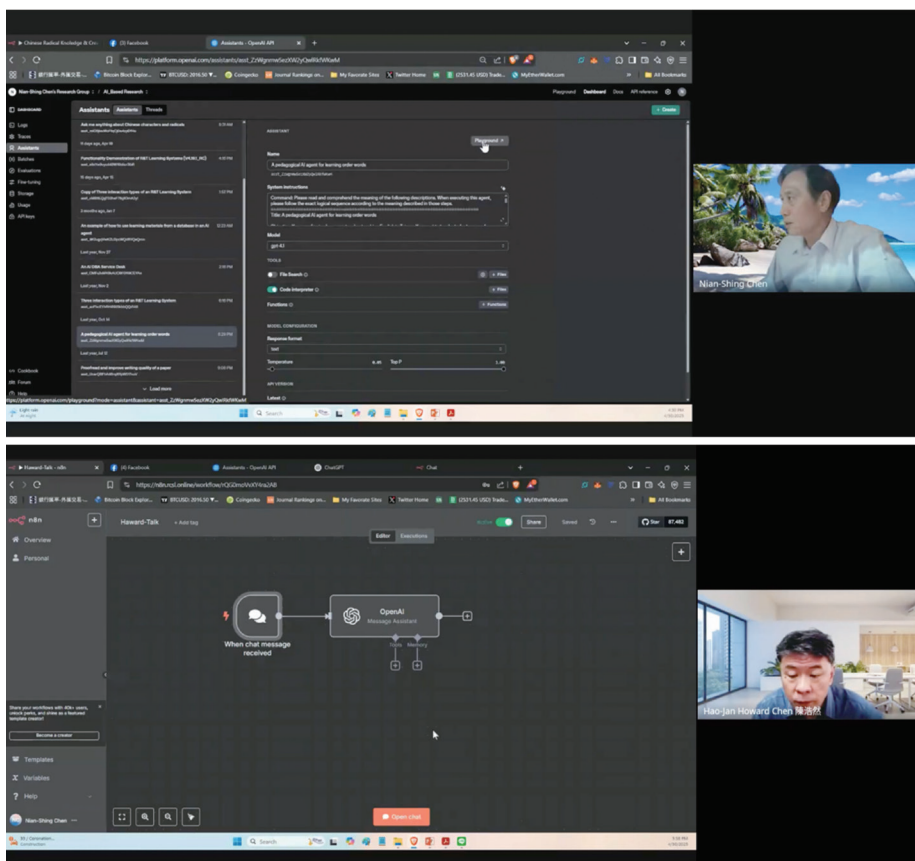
Chinese Radical Knowledge & Cr... (3) Facebook Assistants - OpenAI API

https://platform.openai.com/assistants/asst_ZzWgnmwSezW2yQwRkWWaM

Bitcoin Block Explor... BTCUSD: 2016.50 Coingecko Journal Rankings on... My Favorite Sites Twitter Home MyEtherWallet.com All Bookmarks

Nian-Shing Chen's Research Group / AI_Based Research

Playground Dashboard Docs API reference

Assistants Assistants Threads

+ Create

Logs
Traces
Assistants
Batches
Evaluations
Fine-tuning
Storage
Usage
API keys

Ask me anything about Chinese characters and radicals

Functionality Demonstration of N&T Learning Systems (HKJIU_MC)

Copy of Three interaction types of an N&T Learning System

An example of how to use learning materials from a database in an AI agent

Last year, Nov 27

An AI DNA Service Desk

Last year, Nov 2

Three interaction types of an N&T Learning System

Last year, Oct 14

A pedagogical AI agent for learning order words

Last year, Jul 12

Proofread and improve writing quality of a paper

Load more

Cookbook
Forum
Help

ASSISTANT

Playground

Name

A pedagogical AI agent for learning order words

System instructions

Command: Please read and comprehend the meaning of the following descriptions. When executing this agent, please follow the exact logical sequence according to the meaning described in three steps.
Title: A pedagogical AI agent for learning order words

Model

gpt-4o

TOOLS

File Search

+ Files

Code Interpreter

+ Files

Functions

+ Functions

MODEL CONFIGURATION

Response format

text

Temperature

Top P

API VERSION

Latest

Nian-Shing Chen

Haward-Talk - n8n (4) Facebook Assistants - OpenAI API ChatGPT Chat

https://n8n.ncsl.online/workflow/HQGmoVoXYra2AB

n8n

Haward-Talk + Add tag

Editor Executions

Active Share Saved Star 87,482

Overview
Personal

When chat message received

OpenAI
Message Assistant

Tools Memory

Share your workflows with 40k+ users, unlock perks, and shine as a featured template creator!

Become a creator

Templates
Variables
Help

Nian-Shing Chen

Open chat

Hao-Jan Howard Chen 陳浩然

Q Search